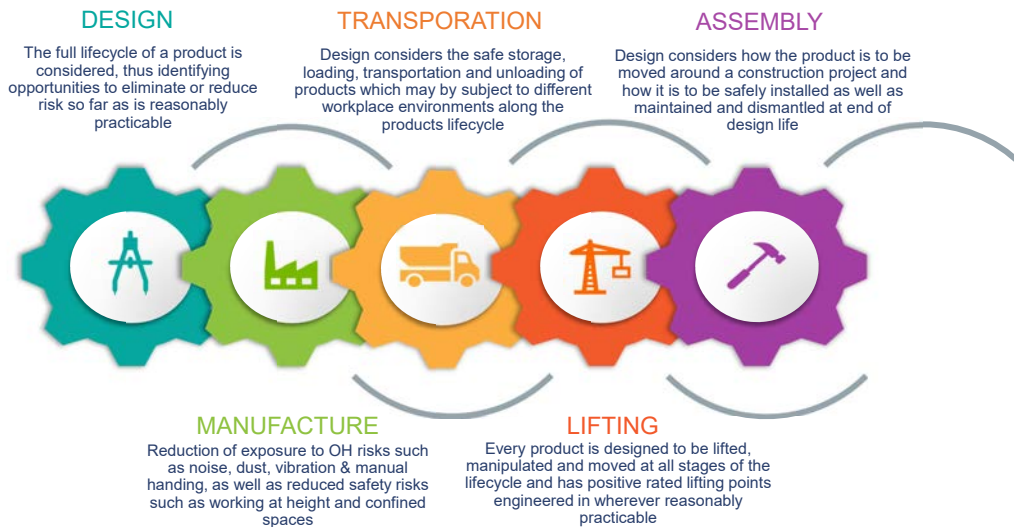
DESIGN

The full lifecycle of a product is considered, thus identifying opportunities to eliminate or reduce risk so far as is reasonably practicable

TRANSPORATION

Design considers the safe storage, loading, transportation and unloading of products which may by subject to different workplace environments along the products lifecycle

ASSEMBLY

Design considers how the product is to be moved around a construction project and how it is to be safely installed as well as maintained and dismantled at end of design life

MANUFACTURE

Reduction of exposure to OH risks such as noise, dust, vibration & manual handing, as well as reduced safety risks such as working at height and confined spaces

LIFTING

Every product is designed to be lifted, manipulated and moved at all stages of the lifecycle and has positive rated lifting points engineered in wherever reasonably practicable